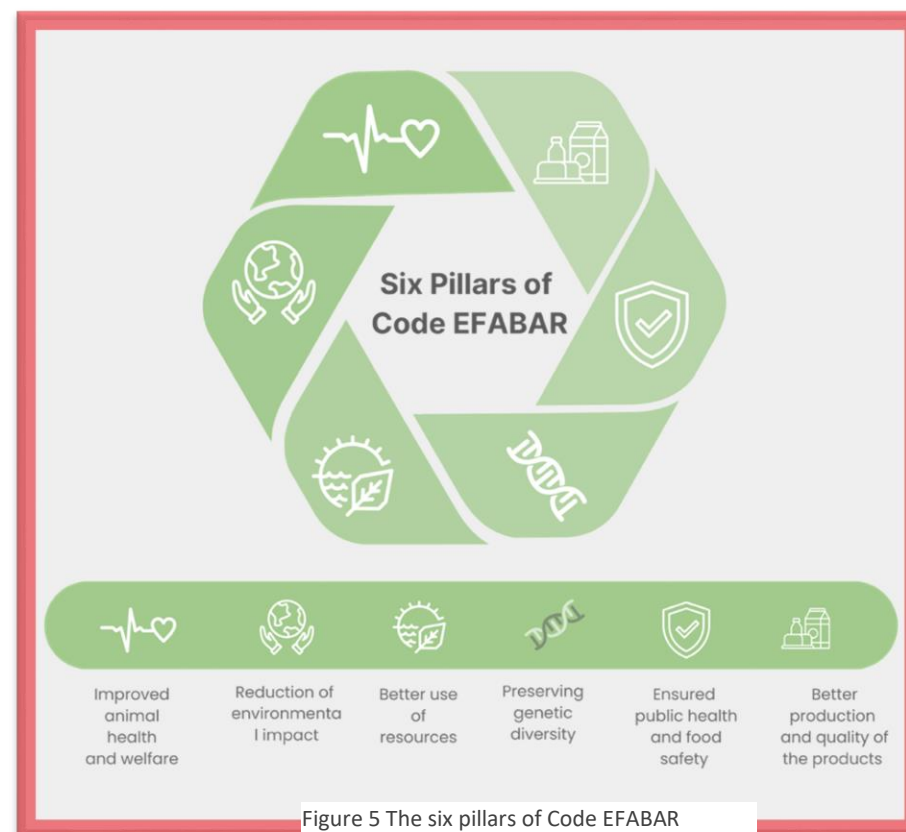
Six Pillars of Code EFABAR

Improved animal health and welfare

Reduction of environmenta l impact

Better use of resources

Preserving genetic diversity

Ensured public health and food safety

Better production and quality of the products

Figure 5 The six pillars of Code EFABAR